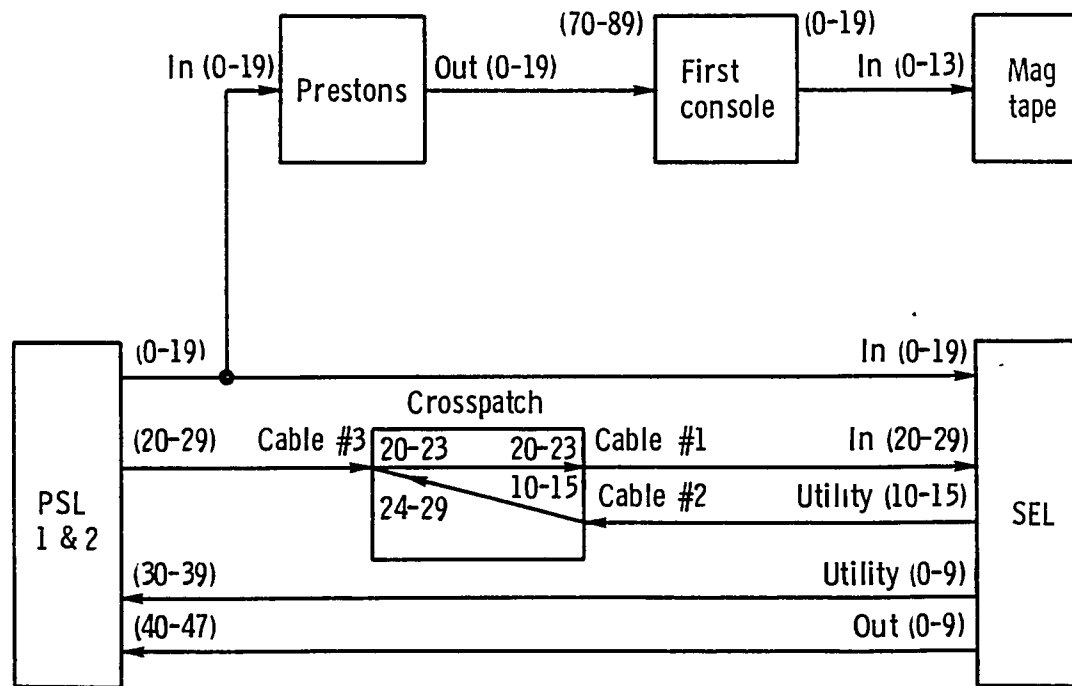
In (0-19)
Prestons
Out (0-19)
(70-89)
First console
(0-19)
In (0-13)
Mag tape

(0-19)
In (0-19)
Crosspatch
(20-29)
Cable #3
20-23
20-23
Cable #1
In (20-29)
10-15
Cable #2
Utility (10-15)
24-29
PSL 1 & 2
SEL
(30-39)
Utility (0-9)
(40-47)
Out (0-9)